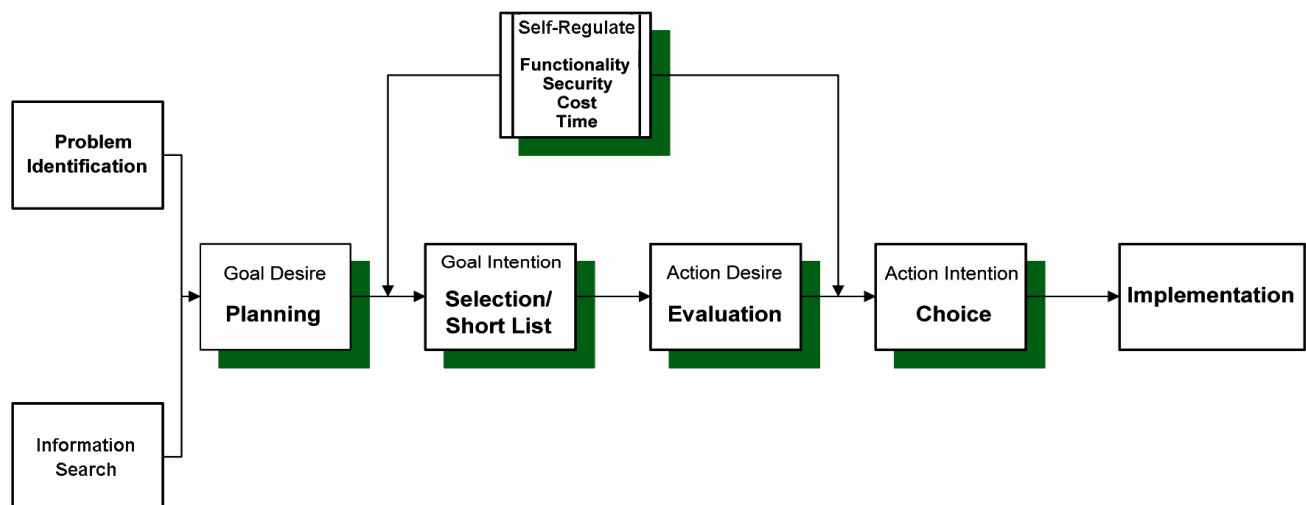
Self-Regulate
Functionality
Security
Cost
Time

Problem Identification

Information Search

Goal Desire
Planning

Goal Intention
Selection/ Short List

Action Desire
Evaluation

Action Intention
Choice

Implementation